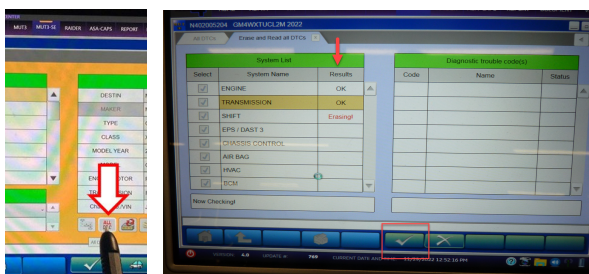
ENTER
MUT-I MUT-III-SE RAIDER ASA-CAPS REPORT
DESTIN
MAKER
TYPE
CLASS
MODEL YEAR
ENG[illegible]OTOR
TR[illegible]
C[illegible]VIN
ALL

N402005204 GM4WXTUCL2M 2022
All DTCs Erase and Read all DTCs

System List
| Select | System Name | Results |
|---|---|---|
| | ENGINE | OK |
| | TRANSMISSION | OK |
| | SHIFT | Erasing! |
| | EPS / DAST 3 | |
| | CHASSIS CONTROL | |
| | AIR BAG | |
| | HVAC | |
| | BCM | |

Now Checking!

Diagnostic trouble code(s)
| Code | Name | Status |
|---|---|---|

VERSION 4.0 UPDATE 760 CURRENT DATE AND TIME 11/21/2022 12:52:16 PM